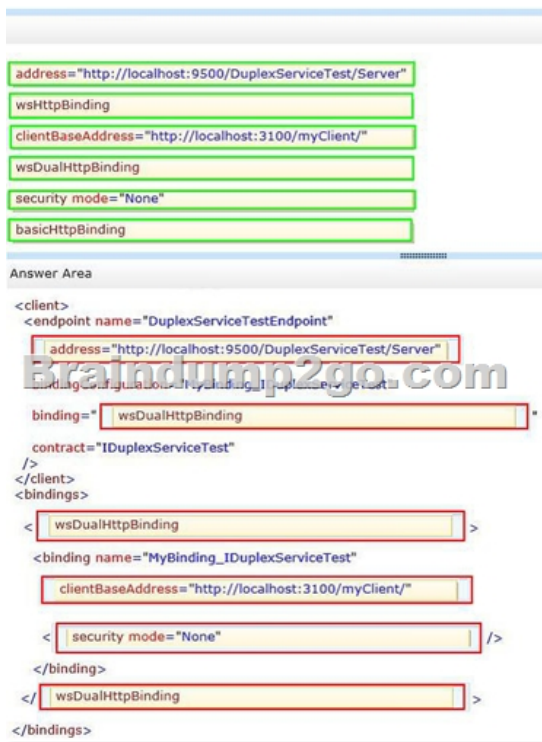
address="http://localhost:9500/DuplexServiceTest/Server"

wsHttpBinding

clientBaseAddress="http://localhost:3100/myClient/"

wsDualHttpBinding

security mode="None"

basicHttpBinding

Answer Area

<client>
<endpoint name="DuplexServiceTestEndpoint"

address="http://localhost:9500/DuplexServiceTest/Server"

Braindump2go.com

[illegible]

binding=" wsDualHttpBinding "

contract="IDuplexServiceTest"
/>
</client>
<bindings>

< wsDualHttpBinding >

<binding name="MyBinding_IDuplexServiceTest"

clientBaseAddress="http://localhost:3100/myClient/"

< security mode="None" />

</binding>

</ wsDualHttpBinding >

</bindings>